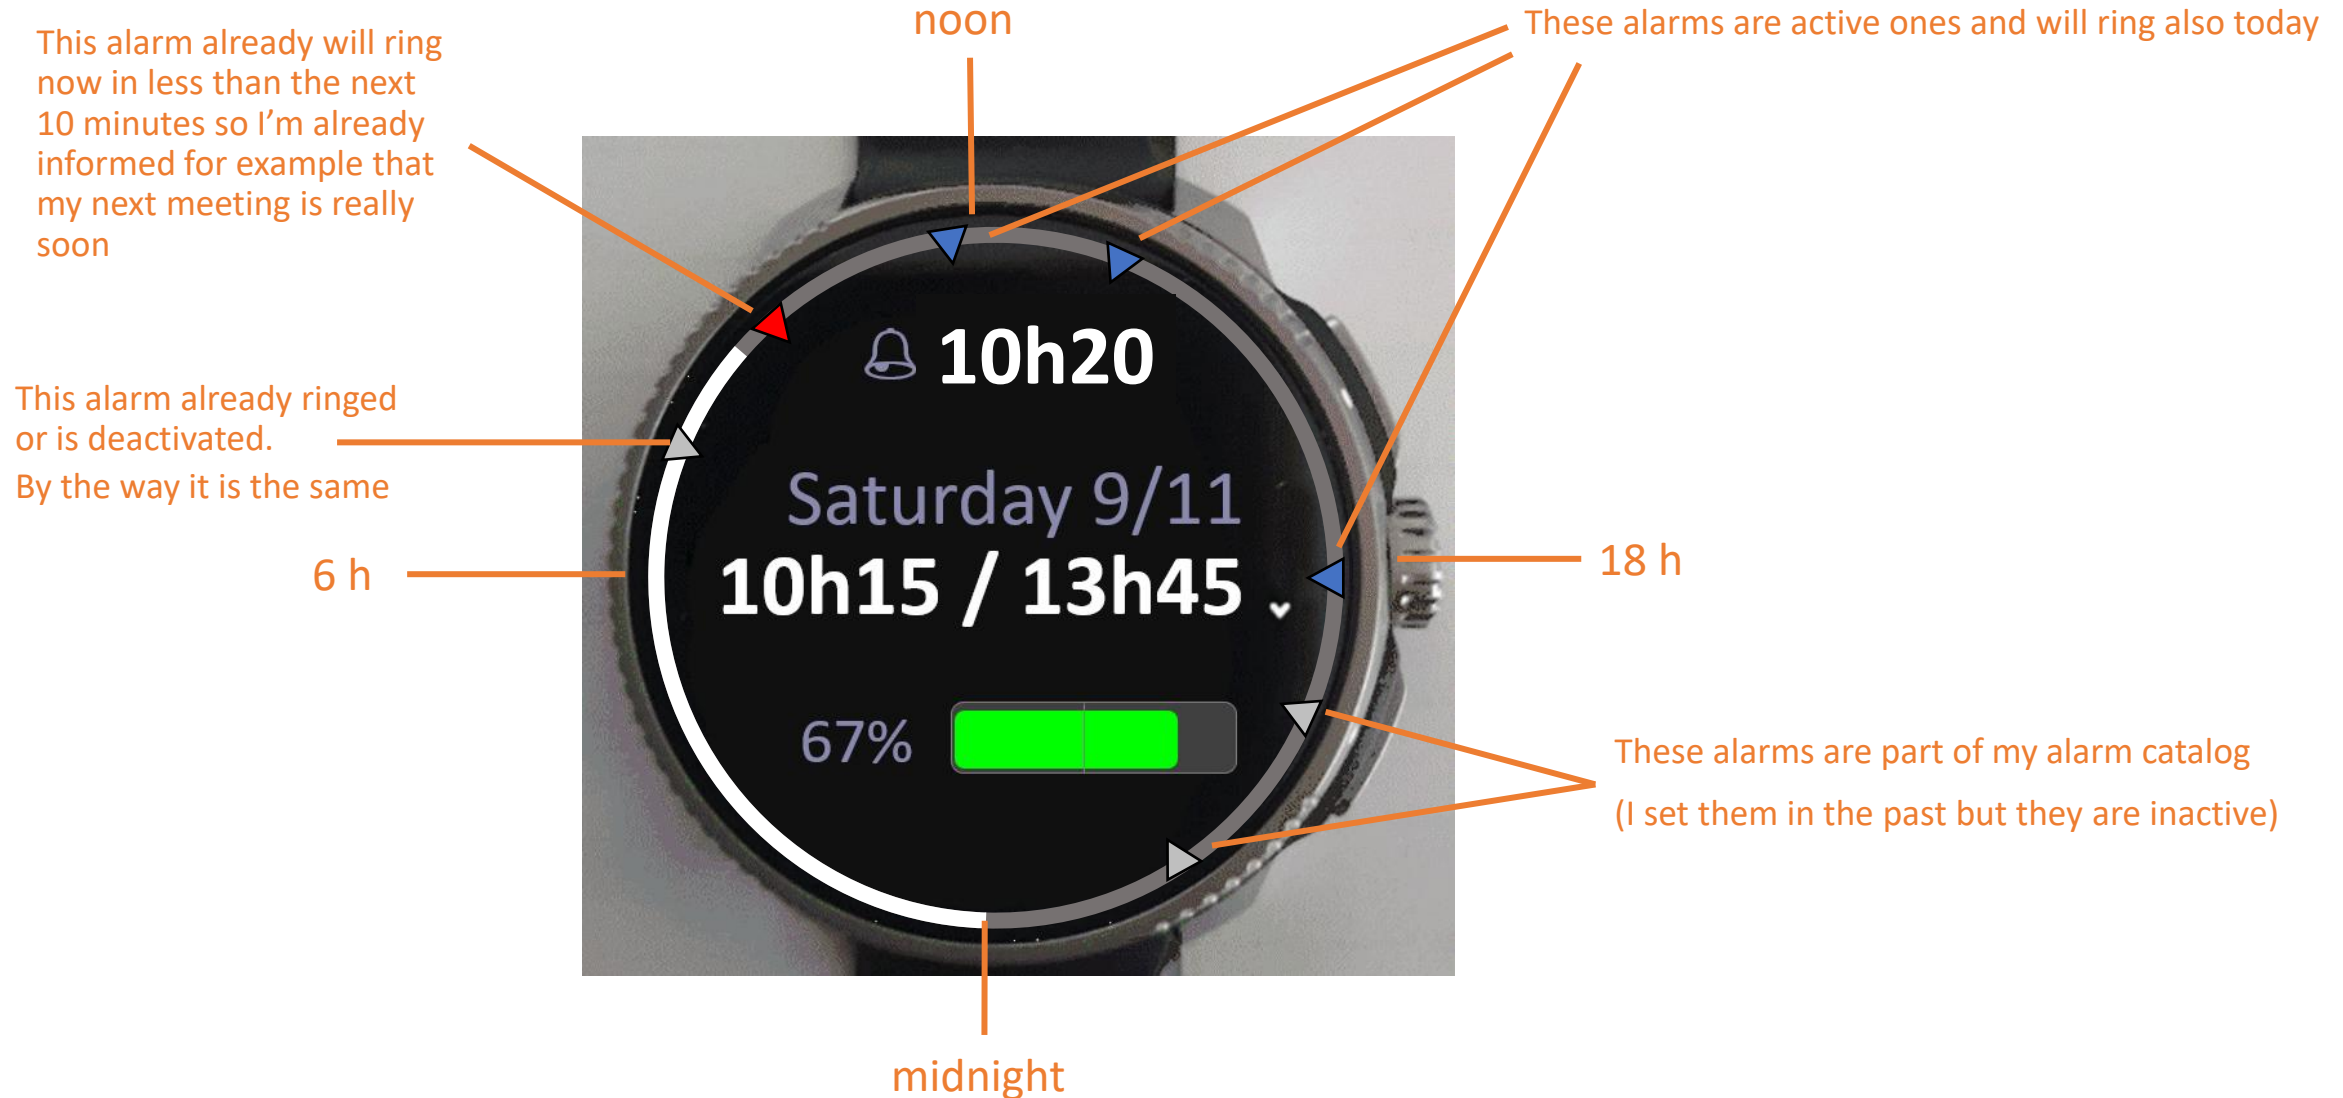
This alarm already will ring now in less than the next 10 minutes so I'm already informed for example that my next meeting is really soon

noon

These alarms are active ones and will ring also today

10h20

This alarm already ringed or is deactivated.

By the way it is the same

Saturday 9/11

6 h

10h15 / 13h45

18 h

67%

These alarms are part of my alarm catalog

(I set them in the past but they are inactive)

midnight